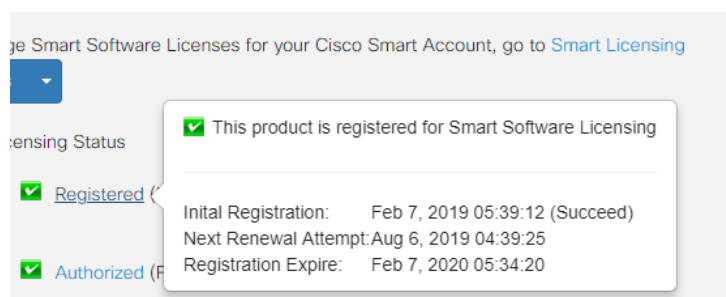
ge Smart Software Licenses for your Cisco Smart Account, go to Smart Licensing

censing Status

Registered (

Authorized (F

This product is registered for Smart Software Licensing

Inital Registration: Feb 7, 2019 05:39:12 (Succeed)
Next Renewal Attempt: Aug 6, 2019 04:39:25
Registration Expire: Feb 7, 2020 05:34:20